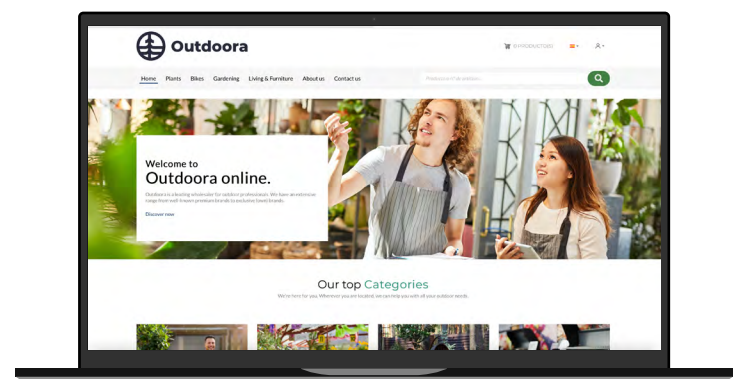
Outdoora

0 PRODUCT(S)

Home Plants Bikes Gardening Living & Furniture About us Contact us

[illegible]

Welcome to
Outdoora online.

Outdoora is a leading wholesaler for outdoor professionals. We have an extensive range from well-known premium brands to exclusive (own) brands.

Discover now

Our top Categories

We're here for you. Wherever you are located, we can help you with all your outdoor needs.